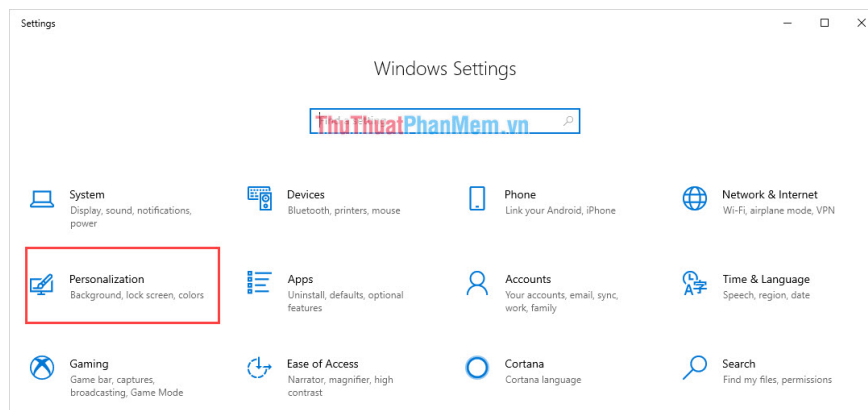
Settings

Windows Settings

ThuThuatPhanMem.vn

System
Display, sound, notifications, power

Devices
Bluetooth, printers, mouse

Phone
Link your Android, iPhone

Network & Internet
Wi-Fi, airplane mode, VPN

Personalization
Background, lock screen, colors

Apps
Uninstall, defaults, optional features

Accounts
Your accounts, email, sync, work, family

Time & Language
Speech, region, date

Gaming
Game bar, captures, broadcasting, Game Mode

Ease of Access
Narrator, magnifier, high contrast

Cortana
Cortana language

Search
Find my files, permissions